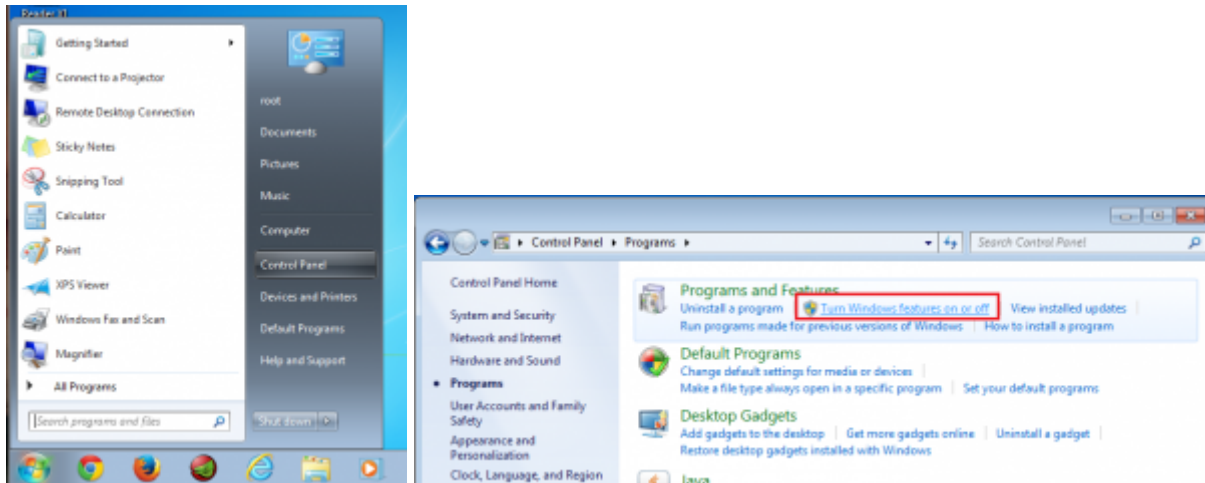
Getting Started

Connect to a Projector

Remote Desktop Connection

Sticky Notes

Snipping Tool

Calculator

Paint

XPS Viewer

Windows Fax and Scan

Magnifier

All Programs

Search programs and files

root

Documents

Pictures

Music

Computer

Control Panel

Devices and Printers

Default Programs

Help and Support

Shut down

Control Panel ▸ Programs ▸

Search Control Panel

Control Panel Home

System and Security

Network and Internet

Hardware and Sound

• Programs

User Accounts and Family Safety

Appearance and Personalization

Clock, Language, and Region

Programs and Features

Uninstall a program | Turn Windows features on or off | View installed updates

Run programs made for previous versions of Windows | How to install a program

Default Programs

Change default settings for media or devices

Make a file type always open in a specific program | Set your default programs

Desktop Gadgets

Add gadgets to the desktop | Get more gadgets online | Uninstall a gadget

Restore desktop gadgets installed with Windows

Java